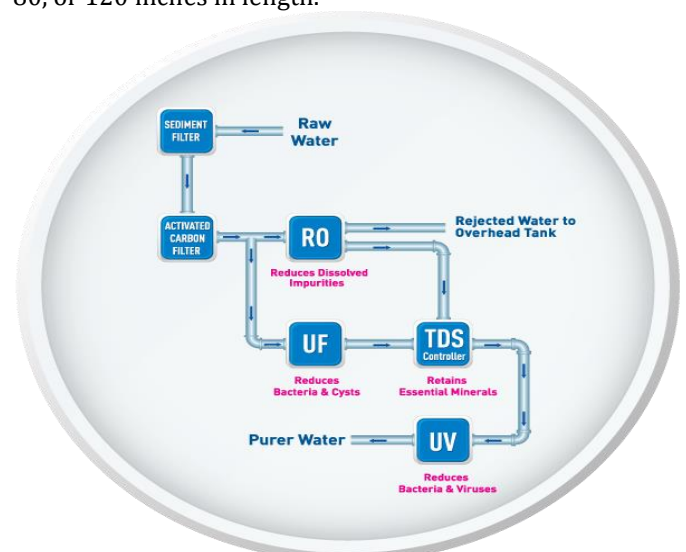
80, or 120 inches in length.

SEDIMENT FILTER

Raw Water

ACTIVATED CARBON FILTER

RO

Rejected Water to Overhead Tank

Reduces Dissolved Impurities

UF

TDS Controller

Reduces Bacteria & Cysts

Retains Essential Minerals

Purer Water

UV

Reduces Bacteria & Viruses